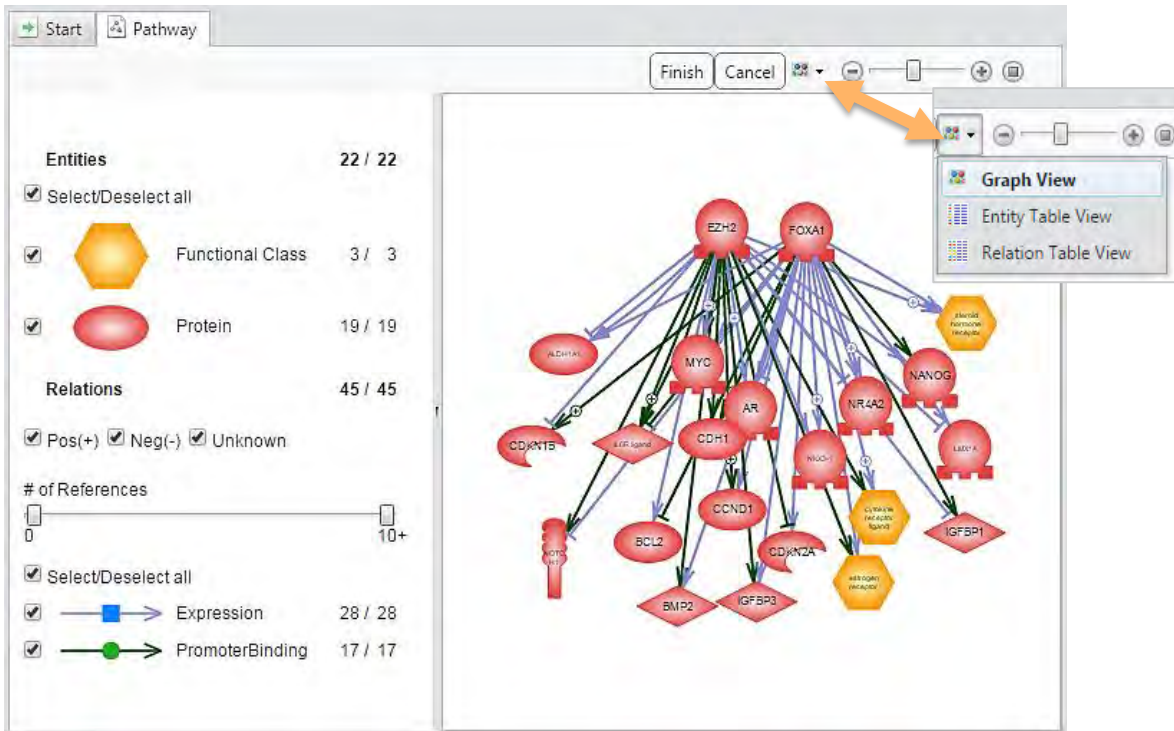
Start Pathway

Finish Cancel

Graph View
Entity Table View
Relation Table View

Entities 22 / 22
Select/Deselect all
Functional Class 3 / 3
Protein 19 / 19
Relations 45 / 45
Pos(+) Neg(-) Unknown
# of References
0 10+
Select/Deselect all
Expression 28 / 28
PromoterBinding 17 / 17

EZH2
FOXA1
ALDH1A1
MYC
AR
NR4A2
NANOG
steroid hormone receptor
CDKN1B
EGF ligand
CDH1
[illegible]
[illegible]
CCND1
BCL2
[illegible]
CDKN2A
cytokine receptor ligand
IGFBP1
BMP2
IGFBP3
estrogen receptor